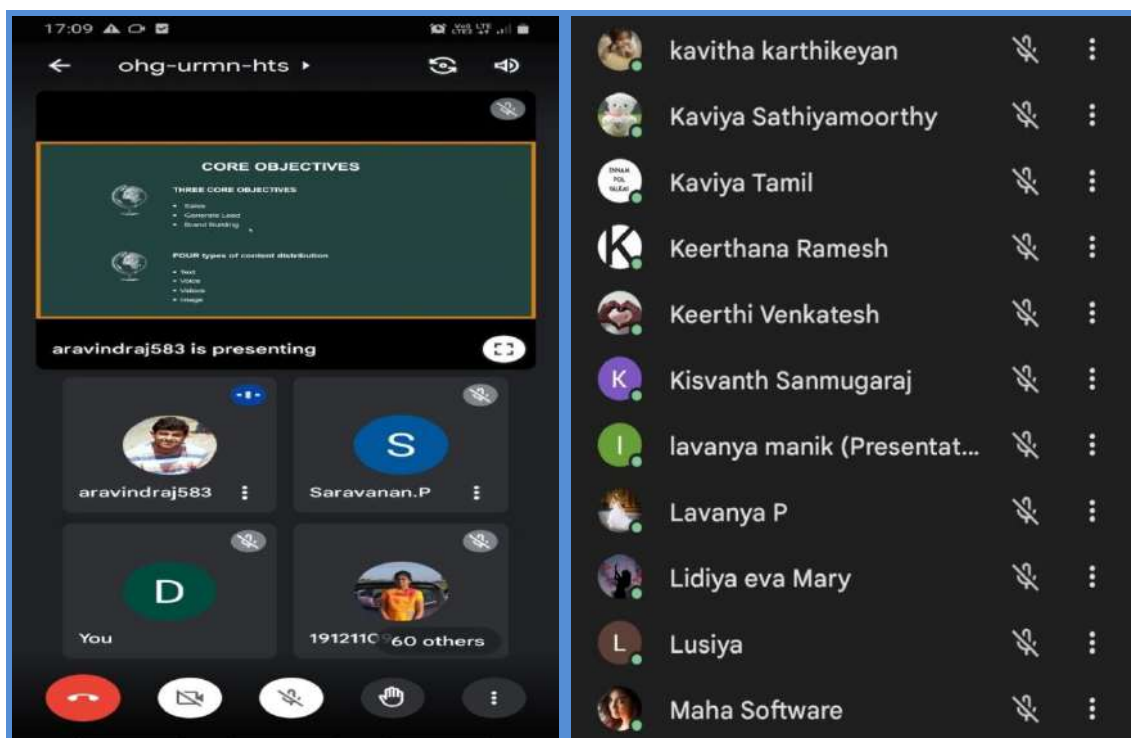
17:09

ohg-urmn-hts ▸

CORE OBJECTIVES

THREE CORE OBJECTIVES
• Sales
• Generate Lead
• Brand Building

FOUR types of content distribution
• Text
• Voice
• Videos
• Image

aravindraj583 is presenting

aravindraj583

S
Saravanan.P

D
You

191211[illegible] 60 others

kavitha karthikeyan
Kaviya Sathiyamoorthy
Kaviya Tamil
Keerthana Ramesh
Keerthi Venkatesh
K
Kisvanth Sanmugaraj
l
lavanya manik (Presentat...
Lavanya P
Lidiya eva Mary
L
Lusiya
Maha Software